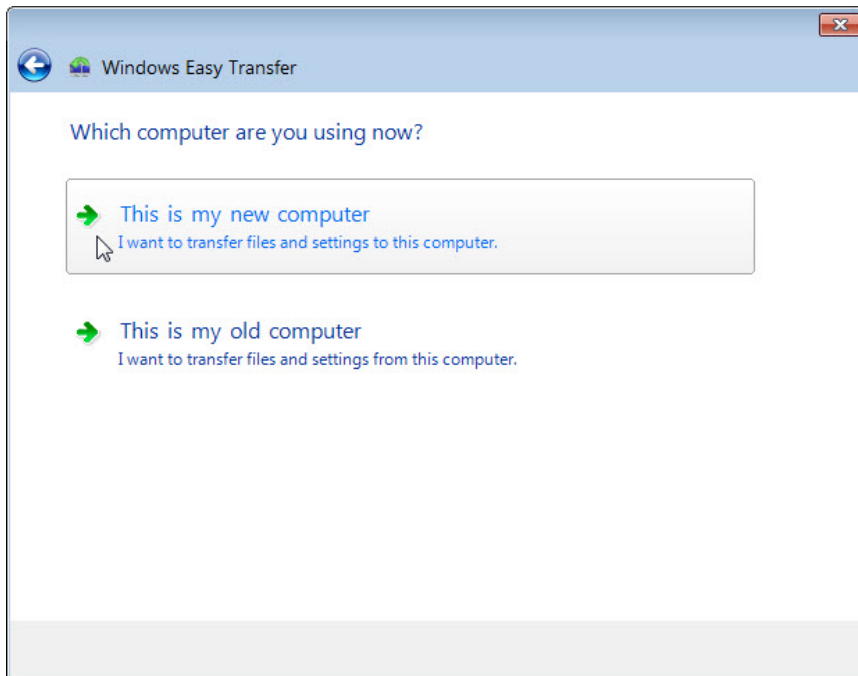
Windows Easy Transfer

Which computer are you using now?

This is my new computer
I want to transfer files and settings to this computer.

This is my old computer
I want to transfer files and settings from this computer.